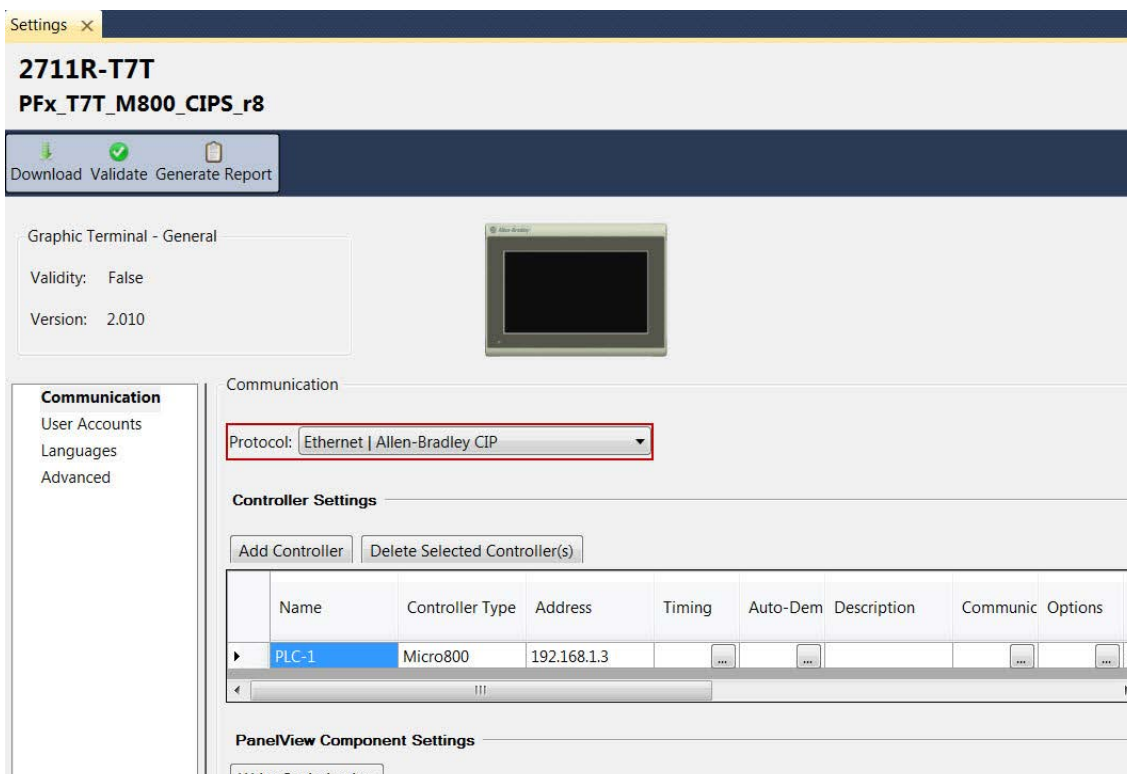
Settings ×

2711R-T7T
PFx_T7T_M800_CIPS_r8

Download Validate Generate Report

Graphic Terminal - General
Validity: False
Version: 2.010

Allen-Bradley

Communication
User Accounts
Languages
Advanced

Communication

Protocol: Ethernet | Allen-Bradley CIP

Controller Settings

Add Controller | Delete Selected Controller(s)

| | Name | Controller Type | Address | Timing | Auto-Dem | Description | Communic | Options |
|---|---|---|---|---|---|---|---|---|
| ▸ | PLC-1 | Micro800 | 192.168.1.3 | ... | ... | | ... | ... |

PanelView Component Settings